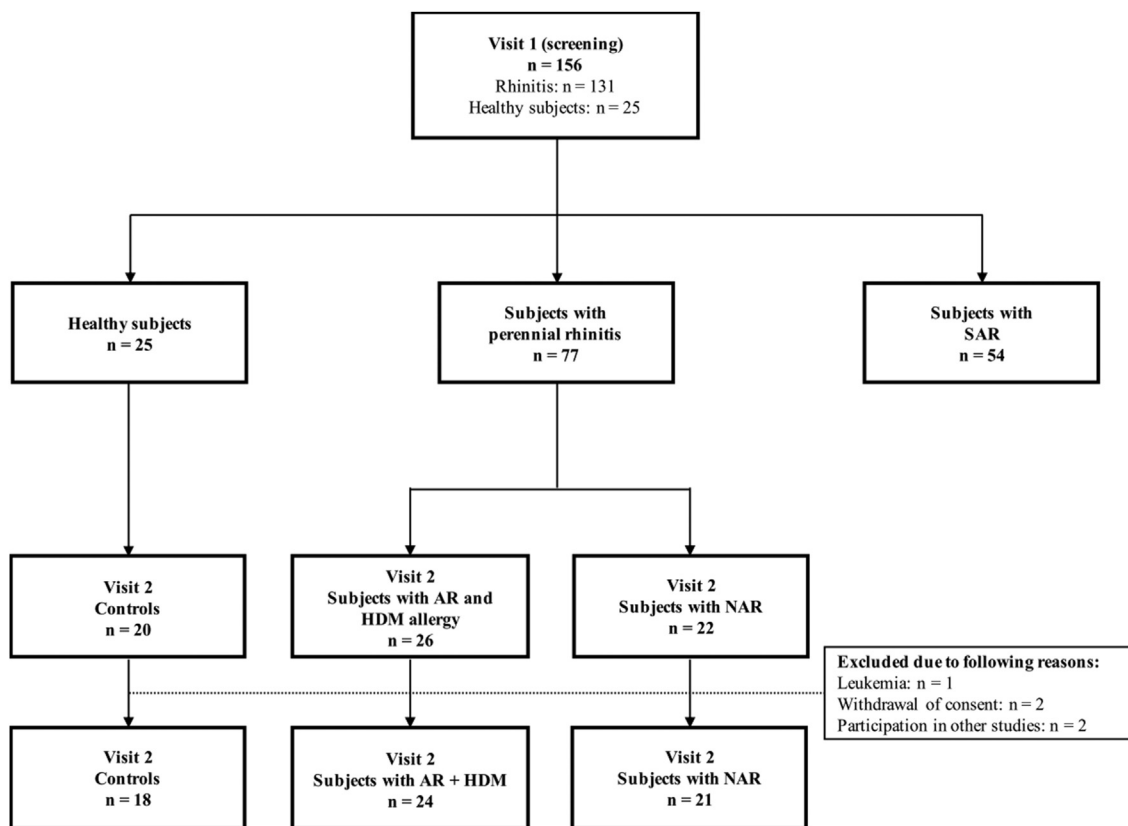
Visit 1 (screening)
n = 156
Rhinitis: n = 131
Healthy subjects: n = 25

Healthy subjects
n = 25

Subjects with
perennial rhinitis
n = 77

Subjects with
SAR
n = 54

Visit 2
Controls
n = 20

Visit 2
Subjects with AR and
HDM allergy
n = 26

Visit 2
Subjects with NAR
n = 22

Excluded due to following reasons:
Leukemia: n = 1
Withdrawal of consent: n = 2
Participation in other studies: n = 2

Visit 2
Controls
n = 18

Visit 2
Subjects with AR + HDM
n = 24

Visit 2
Subjects with NAR
n = 21